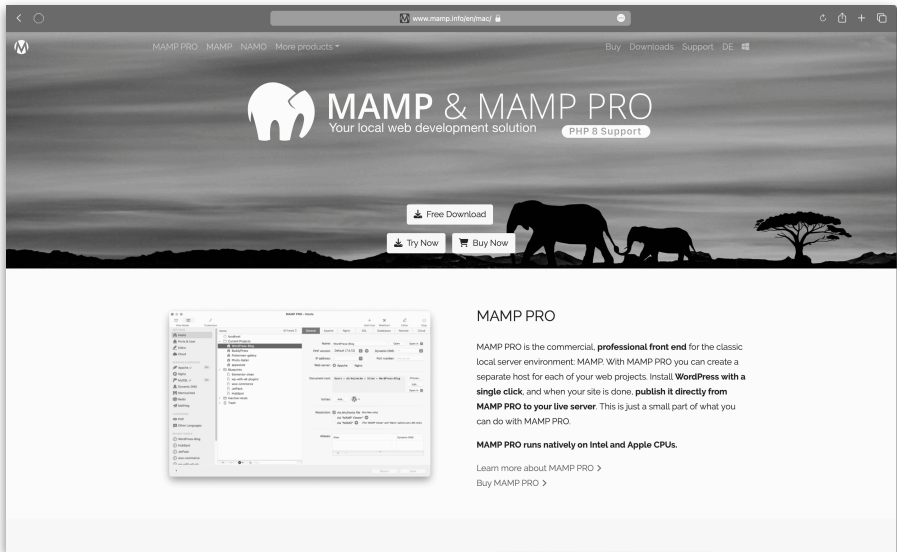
www.mamp.info/en/mac/

MAMP PRO MAMP NAMO More products

Buy Downloads Support DE

MAMP & MAMP PRO
Your local web development solution
PHP 8 Support

Free Download

Try Now Buy Now

MAMP PRO

MAMP PRO is the commercial, **professional front end** for the classic local server environment: MAMP. With MAMP PRO you can create a separate host for each of your web projects. Install **WordPress with a single click**, and when your site is done, **publish it directly from MAMP PRO to your live server**. This is just a small part of what you can do with MAMP PRO.

**MAMP PRO runs natively on Intel and Apple CPUs.**

Learn more about MAMP PRO >
Buy MAMP PRO >